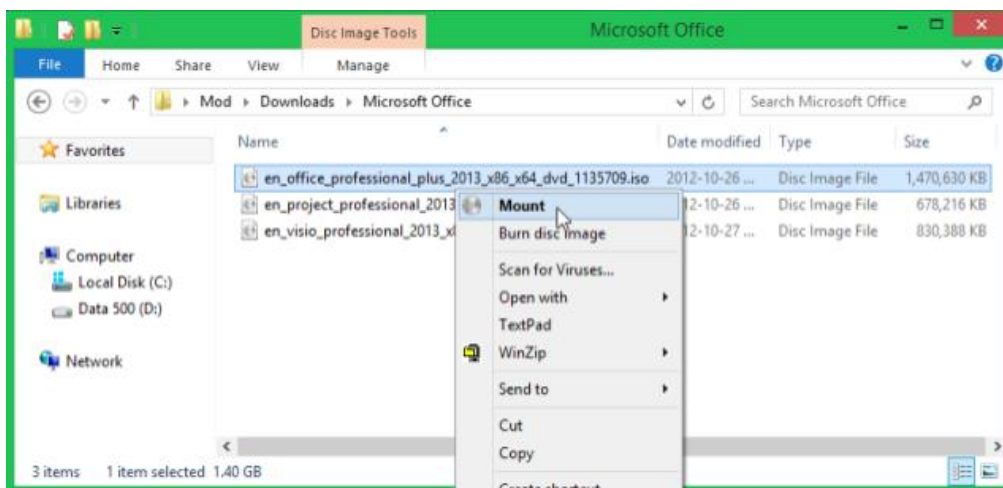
Disc Image Tools
Microsoft Office
File
Home
Share
View
Manage
Mod ▸ Downloads ▸ Microsoft Office
Search Microsoft Office
Favorites
Libraries
Computer
Local Disk (C:)
Data 500 (D:)
Network

| Name | Date modified | Type | Size |
|---|---|---|---|
| en_office_professional_plus_2013_x86_x64_dvd_1135709.iso | 2012-10-26 ... | Disc Image File | 1,470,630 KB |
| en_project_professional_2013 | 12-10-26 ... | Disc Image File | 678,216 KB |
| en_visio_professional_2013_x | 12-10-27 ... | Disc Image File | 830,388 KB |

Mount
Burn disc image
Scan for Viruses...
Open with
TextPad
WinZip
Send to
Cut
Copy
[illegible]

3 items
1 item selected 1.40 GB